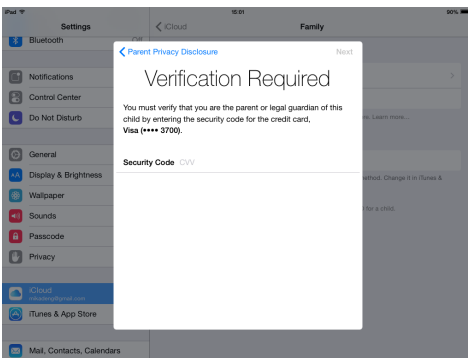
iPad
15:01
90%

Settings
Bluetooth
Notifications
Control Center
Do Not Disturb
General
Display & Brightness
Wallpaper
Sounds
Passcode
Privacy
iCloud
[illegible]@gmail.com
iTunes & App Store
Mail, Contacts, Calendars

iCloud
Family

Parent Privacy Disclosure
Next

Verification Required

You must verify that you are the parent or legal guardian of this child by entering the security code for the credit card.
Visa (•••• 3700).

Security Code CVV

Learn more...
ethod. Change it in iTunes &
for a child.